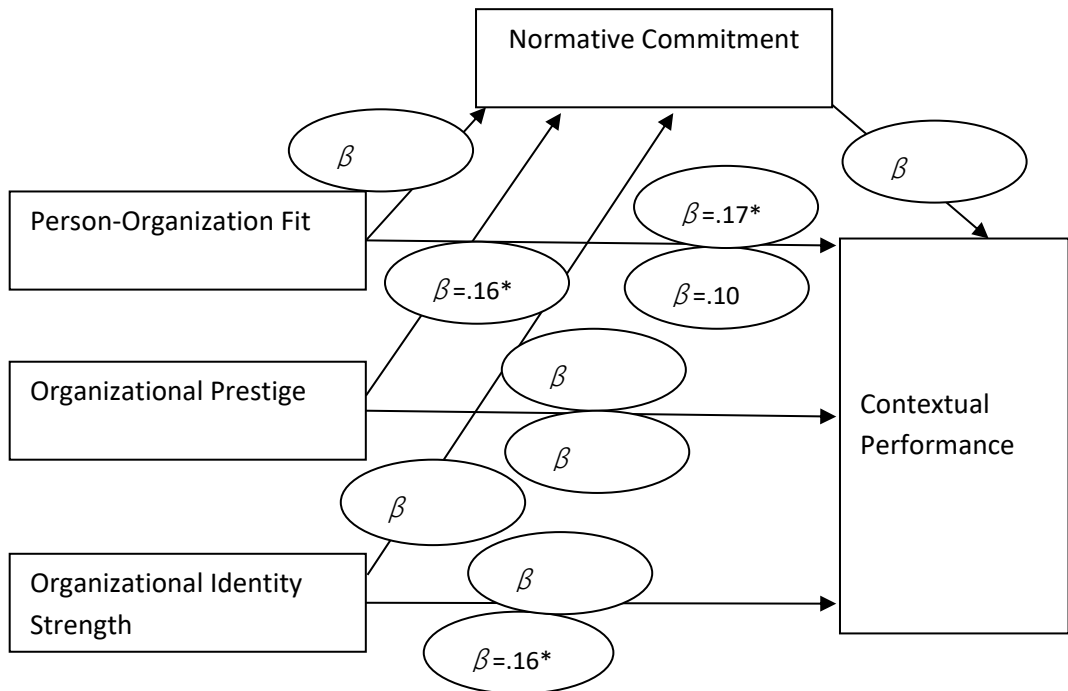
Normative Commitment

$\beta$

$\beta$

Person-Organization Fit

$\beta$=.17*

$\beta$=.16*

$\beta$=.10

$\beta$

Organizational Prestige

Contextual Performance

$\beta$

$\beta$

Organizational Identity Strength

$\beta$

$\beta$=.16*